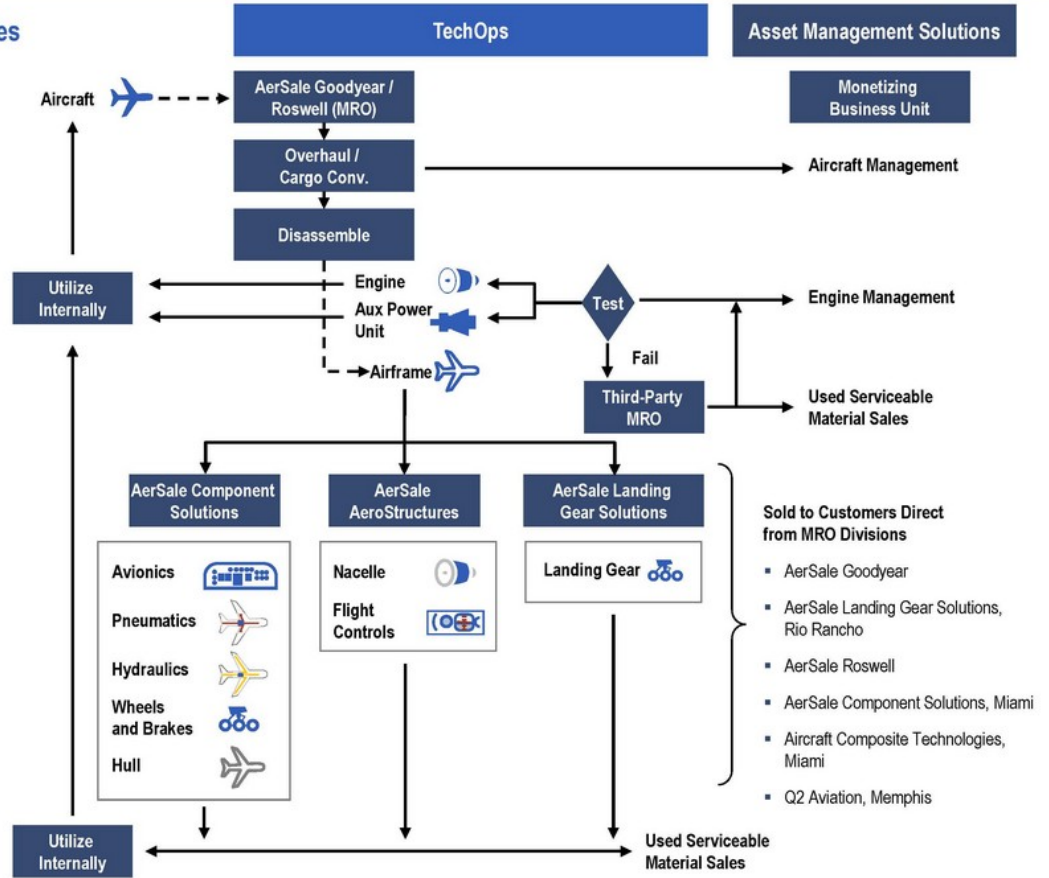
es

TechOps

Asset Management Solutions

Aircraft

AerSale Goodyear / Roswell (MRO)

Monetizing Business Unit

Overhaul / Cargo Conv.

Aircraft Management

Disassemble

Utilize Internally

Engine

Aux Power Unit

Test

Engine Management

Fail

Airframe

Third-Party MRO

Used Serviceable Material Sales

AerSale Component Solutions

AerSale AeroStructures

AerSale Landing Gear Solutions

Avionics

Pneumatics

Hydraulics

Wheels and Brakes

Hull

Nacelle

Flight Controls

Landing Gear

Sold to Customers Direct from MRO Divisions

- AerSale Goodyear
- AerSale Landing Gear Solutions, Rio Rancho
- AerSale Roswell
- AerSale Component Solutions, Miami
- Aircraft Composite Technologies, Miami
- Q2 Aviation, Memphis

Utilize Internally

Used Serviceable Material Sales